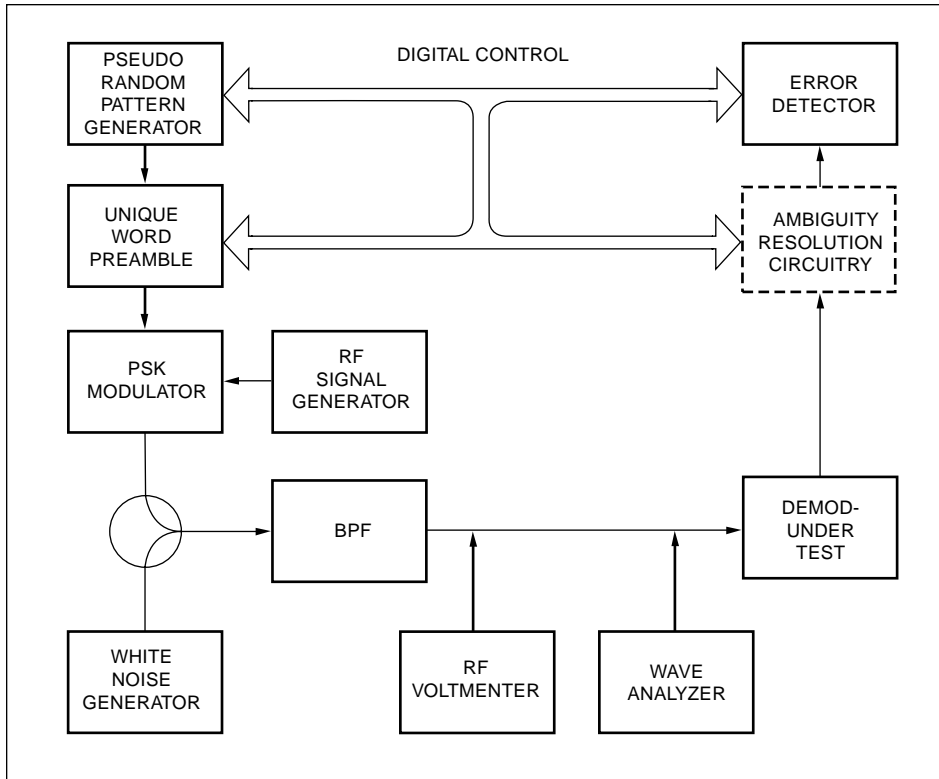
DIGITAL CONTROL

PSEUDO RANDOM PATTERN GENERATOR

ERROR DETECTOR

UNIQUE WORD PREAMBLE

AMBIGUITY RESOLUTION CIRCUITRY

PSK MODULATOR

RF SIGNAL GENERATOR

BPF

DEMOD-UNDER TEST

WHITE NOISE GENERATOR

RF VOLTMENTER

WAVE ANALYZER